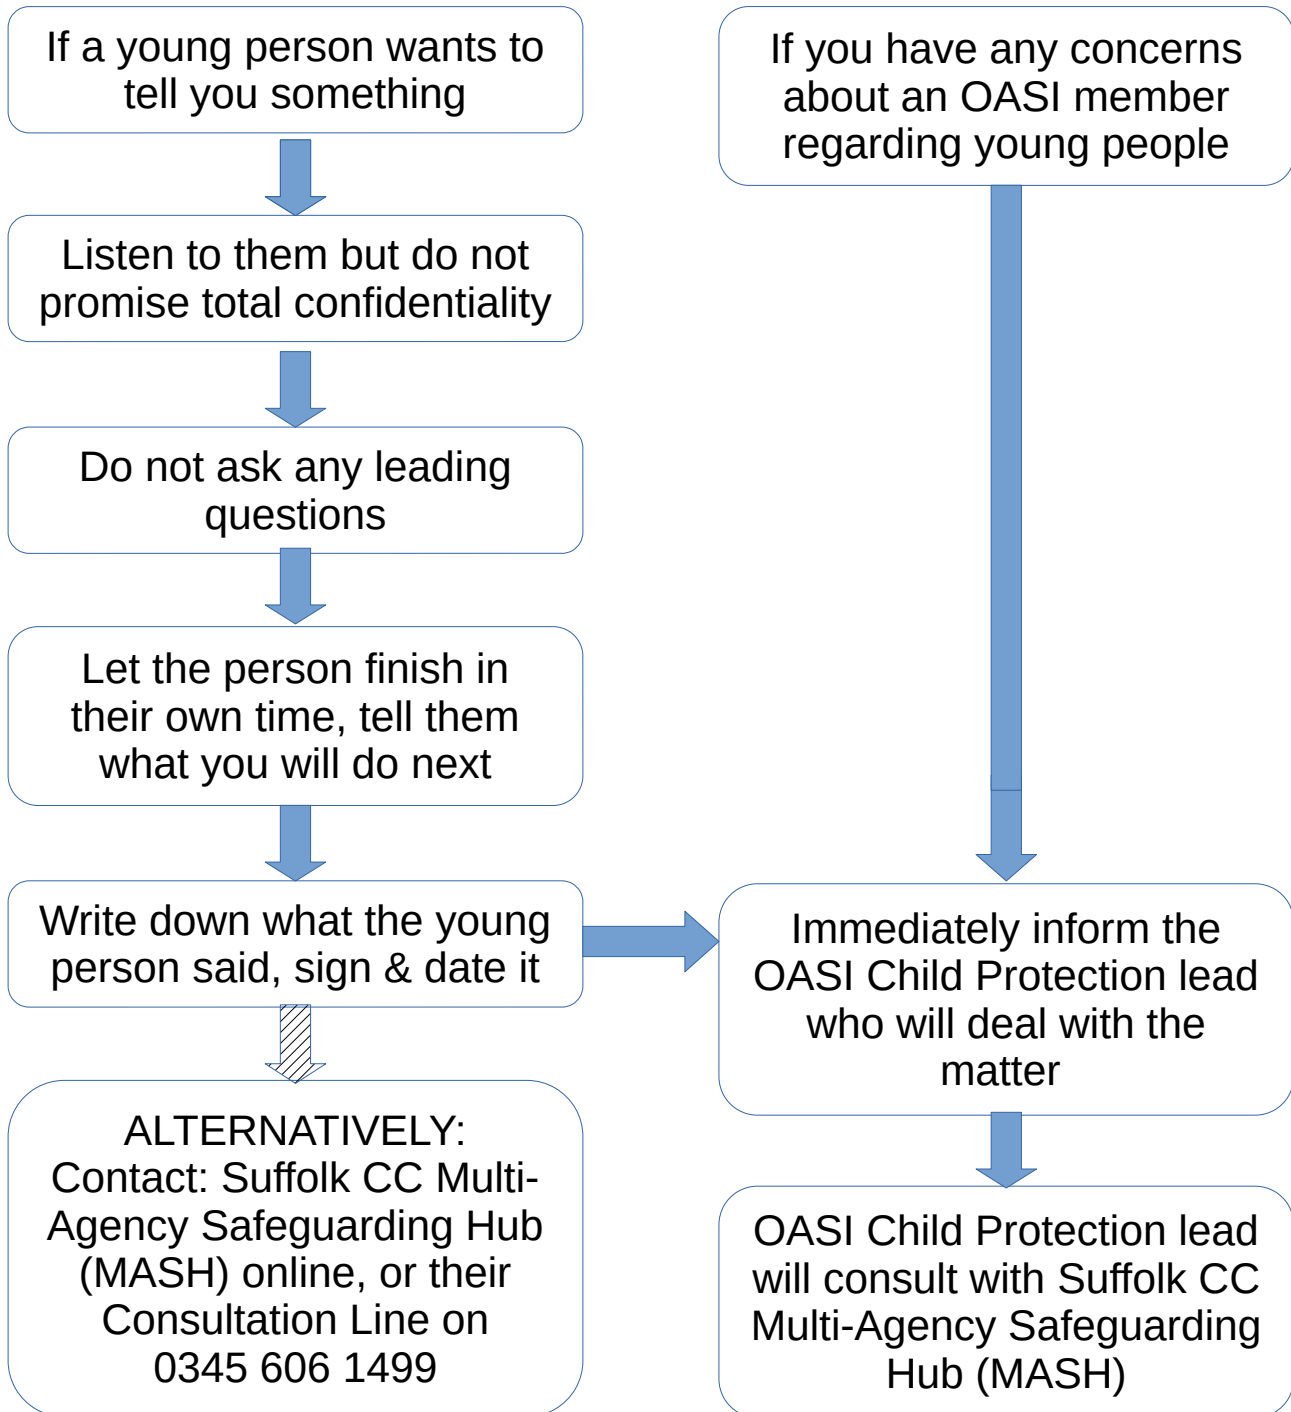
If a young person wants to tell you something

Listen to them but do not promise total confidentiality

Do not ask any leading questions

Let the person finish in their own time, tell them what you will do next

Write down what the young person said, sign & date it

ALTERNATIVELY: Contact: Suffolk CC Multi-Agency Safeguarding Hub (MASH) online, or their Consultation Line on 0345 606 1499

If you have any concerns about an OASI member regarding young people

Immediately inform the OASI Child Protection lead who will deal with the matter

OASI Child Protection lead will consult with Suffolk CC Multi-Agency Safeguarding Hub (MASH)